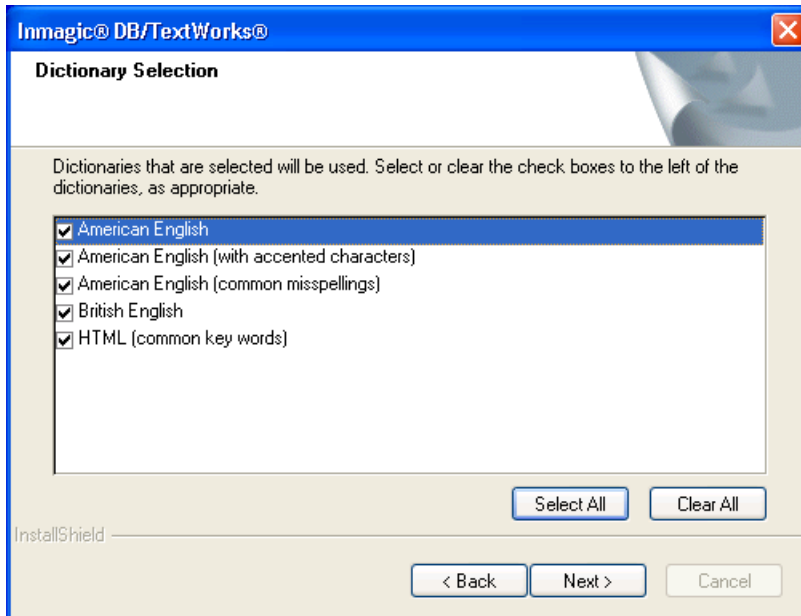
Inmagic® DB/TextWorks®

Dictionary Selection

Dictionaries that are selected will be used. Select or clear the check boxes to the left of the dictionaries, as appropriate.

American English
American English (with accented characters)
American English (common misspellings)
British English
HTML (common key words)

Select All
Clear All

InstallShield

< Back
Next >
Cancel